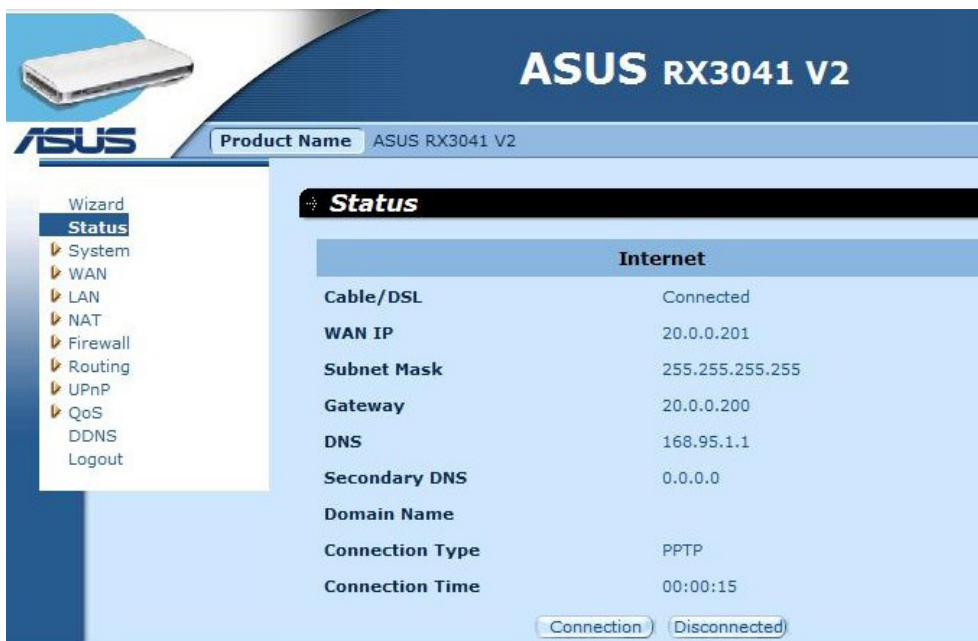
ASUS RX3041 V2

/ISUS

Product Name ASUS RX3041 V2

Wizard
Status
System
WAN
LAN
NAT
Firewall
Routing
UPnP
QoS
DDNS
Logout

Status

| Internet | |
|---|---|
| Cable/DSL | Connected |
| WAN IP | 20.0.0.201 |
| Subnet Mask | 255.255.255.255 |
| Gateway | 20.0.0.200 |
| DNS | 168.95.1.1 |
| Secondary DNS | 0.0.0.0 |
| Domain Name | |
| Connection Type | PPTP |
| Connection Time | 00:00:15 |

Connection Disconnected